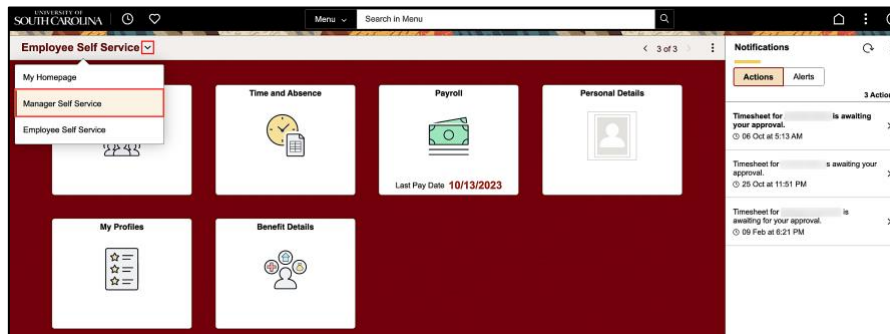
UNIVERSITY OF SOUTH CAROLINA

Menu

Search in Menu

Employee Self Service

3 of 3

Notifications

My Homepage

Manager Self Service

Employee Self Service

Time and Absence

Payroll

Last Pay Date 10/13/2023

Personal Details

My Profiles

Benefit Details

Actions

Alerts

3 Actions

Timesheet for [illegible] is awaiting your approval.

06 Oct at 5:13 AM

Timesheet for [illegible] s awaiting your approval.

25 Oct at 11:51 PM

Timesheet for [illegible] is awaiting for your approval.

09 Feb at 6:21 PM